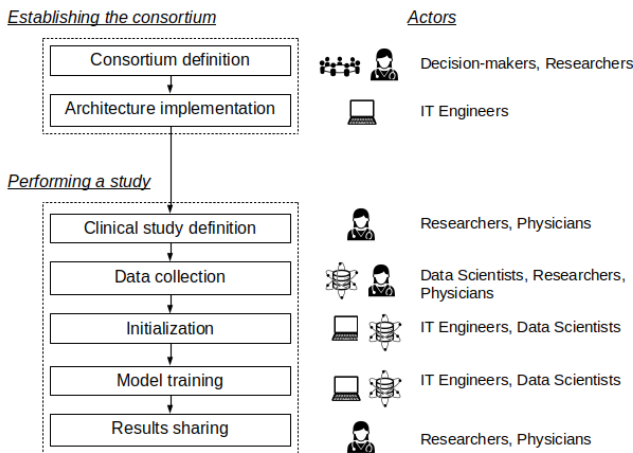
Establishing the consortium

Actors

Consortium definition

Decision-makers, Researchers

Architecture implementation

IT Engineers

Performing a study

Clinical study definition

Researchers, Physicians

Data collection

Data Scientists, Researchers, Physicians

Initialization

IT Engineers, Data Scientists

Model training

IT Engineers, Data Scientists

Results sharing

Researchers, Physicians